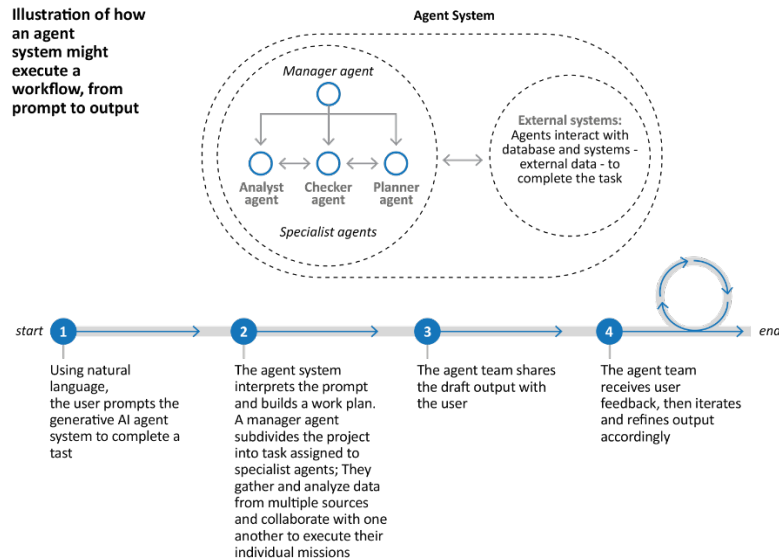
Illustration of how an agent system might execute a workflow, from prompt to output

Agent System

Manager agent

Analyst agent

Checker agent

Planner agent

Specialist agents

External systems: Agents interact with database and systems - external data - to complete the task

start

end

1

Using natural language, the user prompts the generative AI agent system to complete a tast

2

The agent system interprets the prompt and builds a work plan. A manager agent subdivides the project into task assigned to specialist agents; They gather and analyze data from multiple sources and collaborate with one another to execute their individual missions

3

The agent team shares the draft output with the user

4

The agent team receives user feedback, then iterates and refines output accordingly